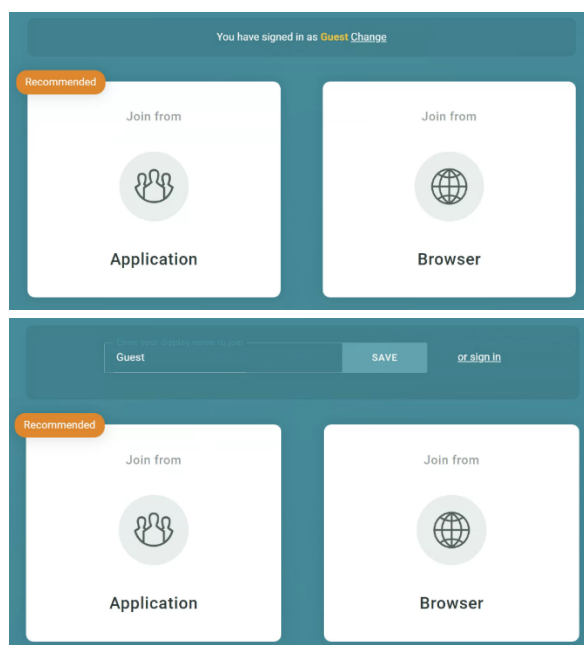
You have signed in as Guest Change

Recommended

Join from

Application

Join from

Browser

Enter your display name to join

Guest

SAVE

or sign in

Recommended

Join from

Application

Join from

Browser